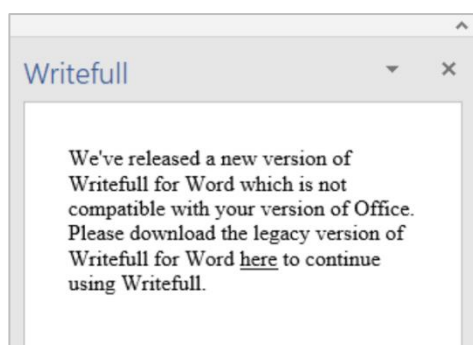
Writefull

We've released a new version of Writefull for Word which is not compatible with your version of Office. Please download the legacy version of Writefull for Word here to continue using Writefull.